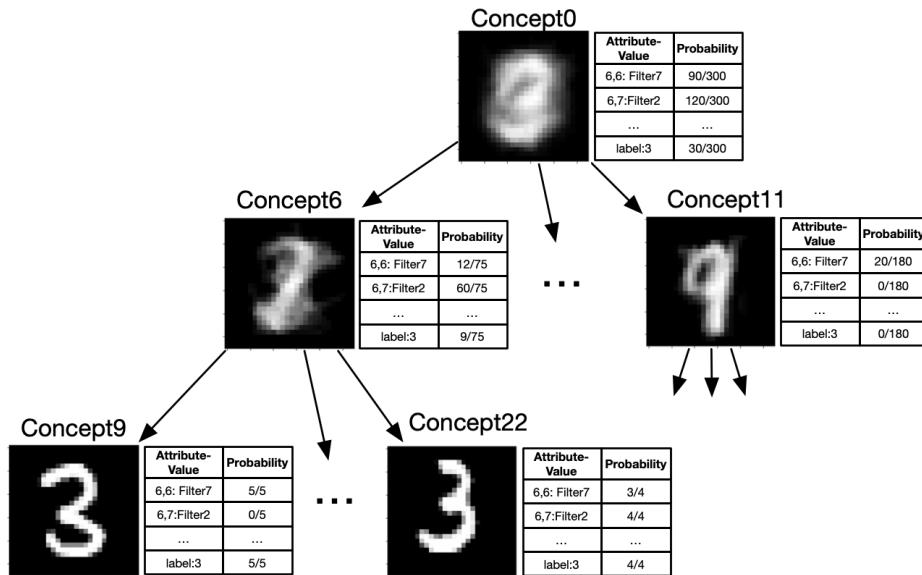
Concept0

| Attribute-Value | Probability |
|---|---|
| 6,6: Filter7 | 90/300 |
| 6,7:Filter2 | 120/300 |
| ... | ... |
| label:3 | 30/300 |

Concept6

| Attribute-Value | Probability |
|---|---|
| 6,6: Filter7 | 12/75 |
| 6,7:Filter2 | 60/75 |
| ... | ... |
| label:3 | 9/75 |

...

Concept11

| Attribute-Value | Probability |
|---|---|
| 6,6: Filter7 | 20/180 |
| 6,7:Filter2 | 0/180 |
| ... | ... |
| label:3 | 0/180 |

Concept9

| Attribute-Value | Probability |
|---|---|
| 6,6: Filter7 | 5/5 |
| 6,7:Filter2 | 0/5 |
| ... | ... |
| label:3 | 5/5 |

...

Concept22

| Attribute-Value | Probability |
|---|---|
| 6,6: Filter7 | 3/4 |
| 6,7:Filter2 | 4/4 |
| ... | ... |
| label:3 | 4/4 |